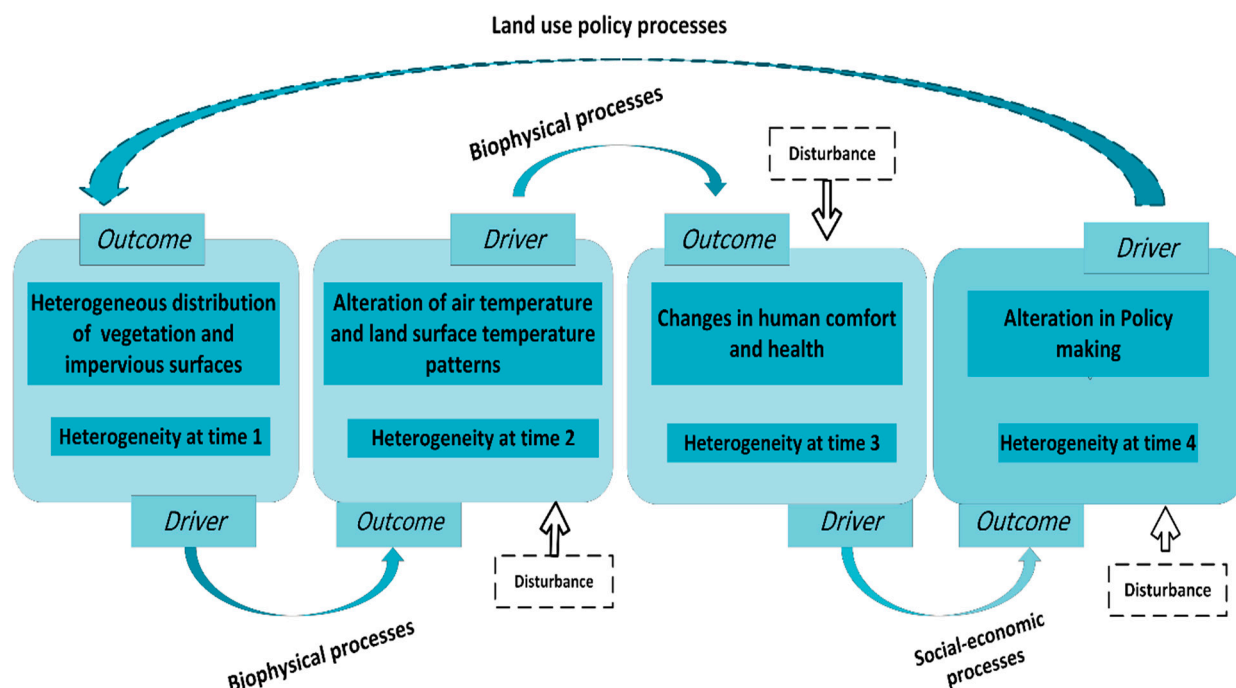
Land use policy processes

Biophysical processes

Disturbance

Outcome

Heterogeneous distribution of vegetation and impervious surfaces

Heterogeneity at time 1

Driver

Driver

Alteration of air temperature and land surface temperature patterns

Heterogeneity at time 2

Outcome

Disturbance

Outcome

Changes in human comfort and health

Heterogeneity at time 3

Driver

Driver

Alteration in Policy making

Heterogeneity at time 4

Outcome

Disturbance

Biophysical processes

Social-economic processes